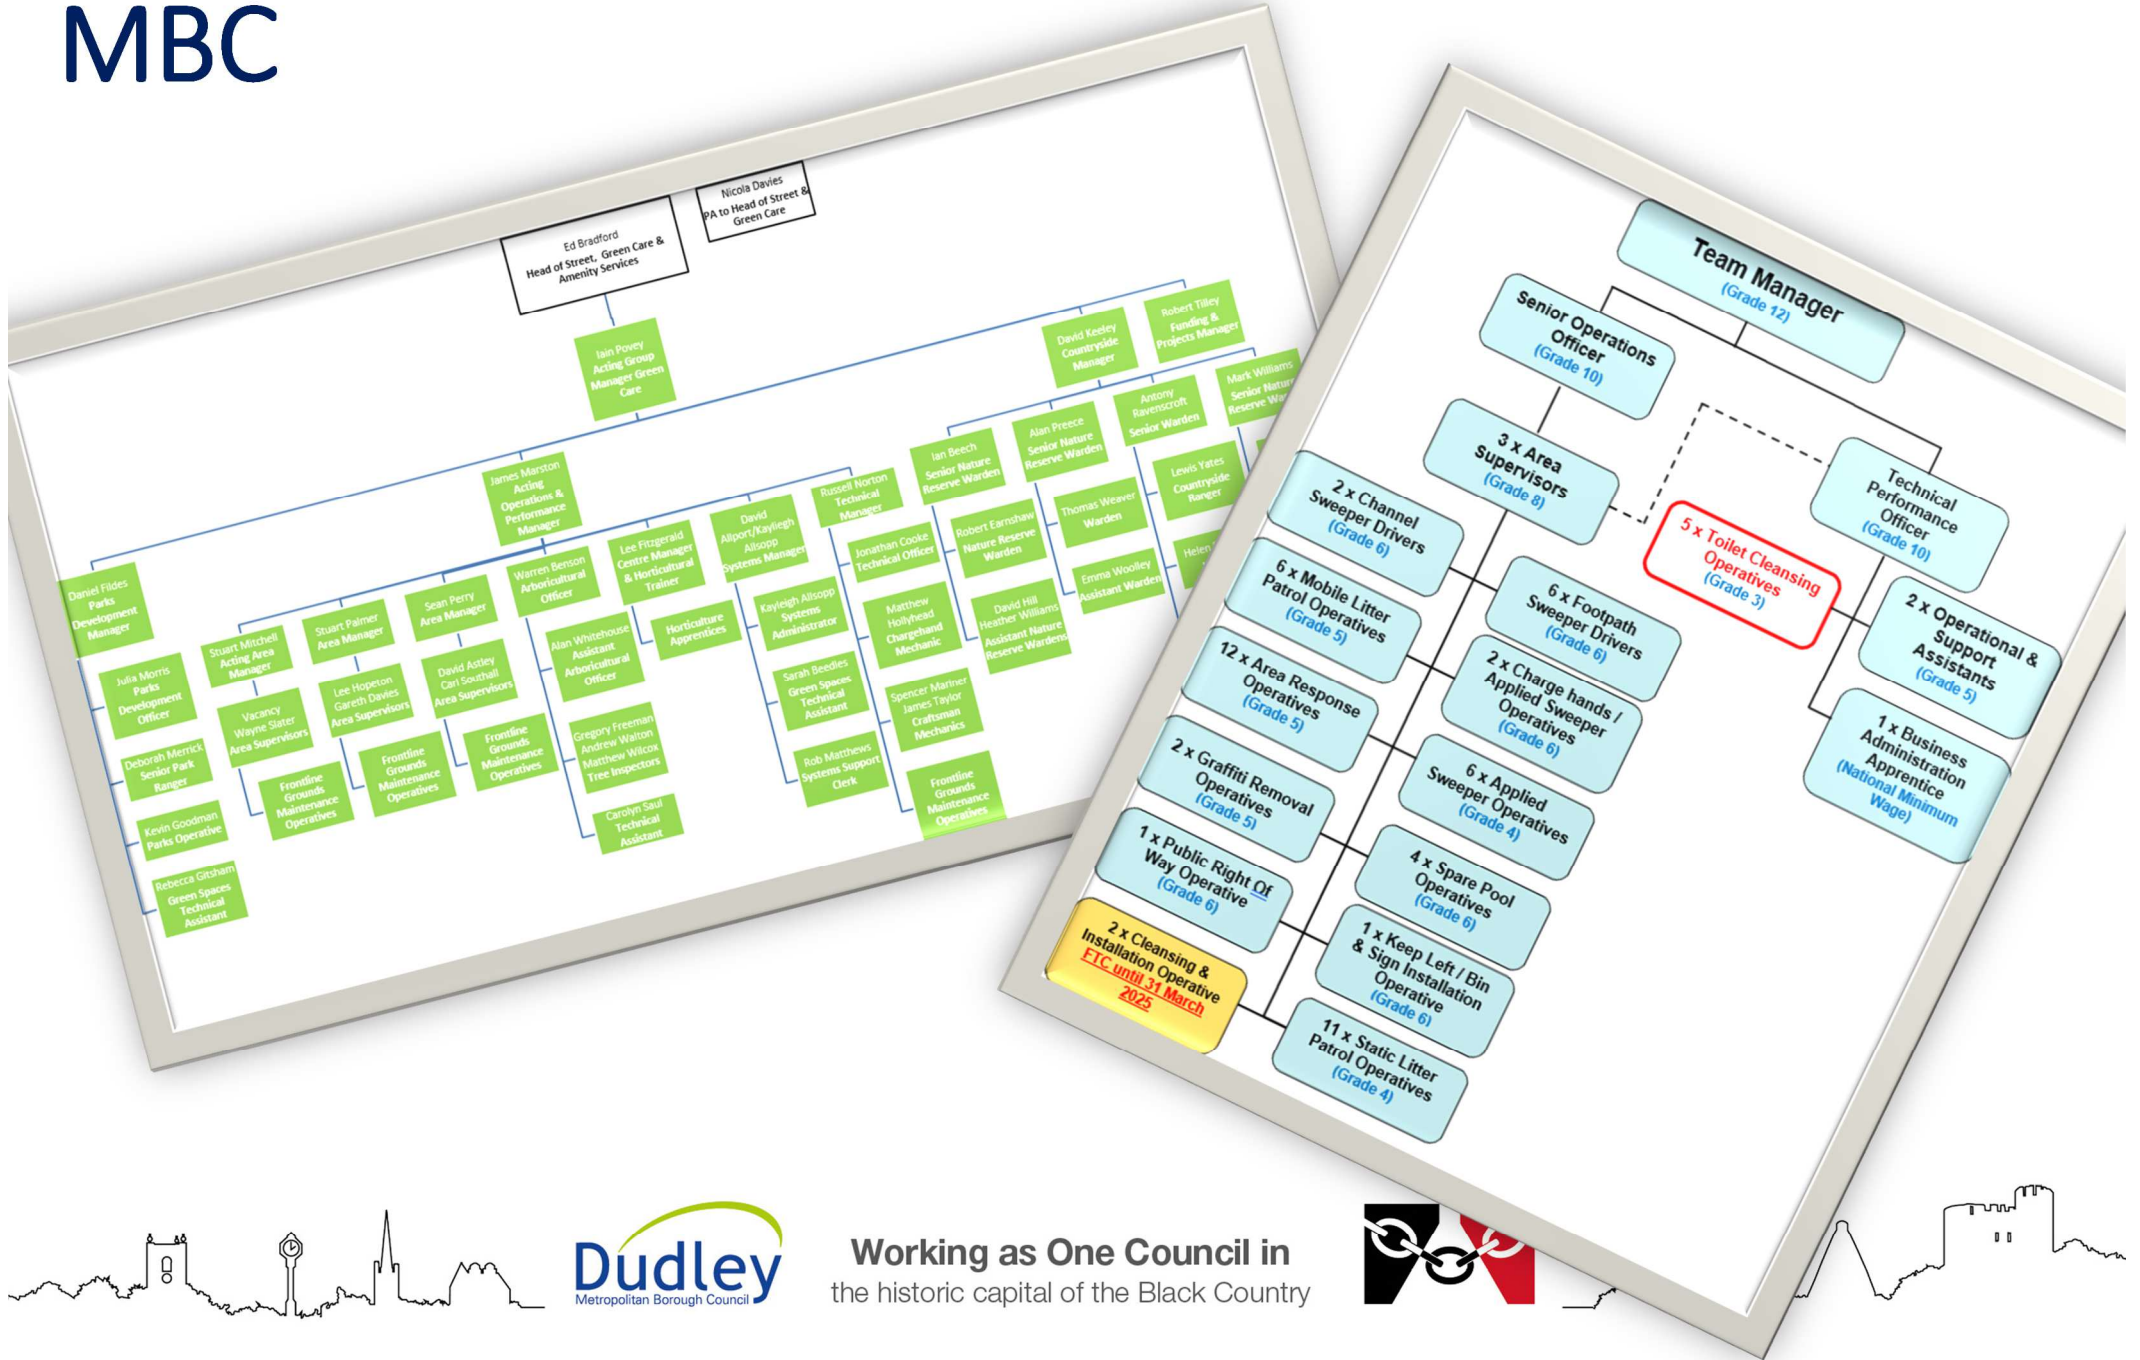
MBC

Nicola Davies
PA to Head of Street & Green Care

Ed Bradford
Head of Street, Green Care & Amenity Services

Iain Povey
Acting Group Manager Green Care

David Keeley
Countryside Manager

Robert Tilley
Funding & Projects Manager

Mark Williams
Senior Nature Reserve Wa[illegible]

Antony Ravenscroft
Senior Warden

Alan Preece
Senior Nature Reserve Warden

Ian Beech
Senior Nature Reserve Warden

Lewis Yates
Countryside Ranger

Thomas Weaver
Warden

Emma Woolley
Assistant Warden

Helen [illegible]

Robert Earnshaw
Nature Reserve Warden

David Hill
Heather Williams
Assistant Nature Reserve Wardens

James Marston
Acting Operations & Performance Manager

Russell Norton
Technical Manager

Jonathan Cooke
Technical Officer

Matthew Hollyhead
Chargehand Mechanic

Spencer Mariner
James Taylor
Craftsman Mechanics

Frontline Grounds Maintenance Operatives

David Allport/Kayliegh Allsopp
Systems Manager

Kayleigh Allsopp
Systems Administrator

Sarah Beedles
Green Spaces Technical Assistant

Rob Matthews
Systems Support Clerk

Lee Fitzgerald
Centre Manager & Horticultural Trainer

Horticulture Apprentices

Warren Benson
Arboricultural Officer

Alan Whitehouse
Assistant Arboricultural Officer

Gregory Freeman
Andrew Walton
Matthew Wilcox
Tree Inspectors

Carolyn Saul
Technical Assistant

Sean Perry
Area Manager

David Astley
Carl Southall
Area Supervisors

Frontline Grounds Maintenance Operatives

Stuart Palmer
Area Manager

Lee Hopeton
Gareth Davies
Area Supervisors

Frontline Grounds Maintenance Operatives

Stuart Mitchell
Acting Area Manager

Vacancy
Wayne Slater
Area Supervisors

Frontline Grounds Maintenance Operatives

Daniel Fildes
Parks Development Manager

Julia Morris
Parks Development Officer

Deborah Merrick
Senior Park Ranger

Kevin Goodman
Parks Operative

Rebecca Gitsham
Green Spaces Technical Assistant

Team Manager
(Grade 12)

Senior Operations Officer
(Grade 10)

3 x Area Supervisors
(Grade 8)

Technical Performance Officer
(Grade 10)

5 x Toilet Cleansing Operatives
(Grade 3)

2 x Operational & Support Assistants
(Grade 5)

1 x Business Administration Apprentice
(National Minimum Wage)

2 x Channel Sweeper Drivers
(Grade 6)

6 x Mobile Litter Patrol Operatives
(Grade 5)

12 x Area Response Operatives
(Grade 5)

2 x Graffiti Removal Operatives
(Grade 5)

1 x Public Right Of Way Operative
(Grade 6)

2 x Cleansing & Installation Operative
FTC until 31 March 2025

6 x Footpath Sweeper Drivers
(Grade 6)

2 x Charge hands / Applied Sweeper Operatives
(Grade 6)

6 x Applied Sweeper Operatives
(Grade 4)

4 x Spare Pool Operatives
(Grade 6)

1 x Keep Left / Bin & Sign Installation Operative
(Grade 6)

11 x Static Litter Patrol Operatives
(Grade 4)

Dudley
Metropolitan Borough Council

Working as One Council in
the historic capital of the Black Country